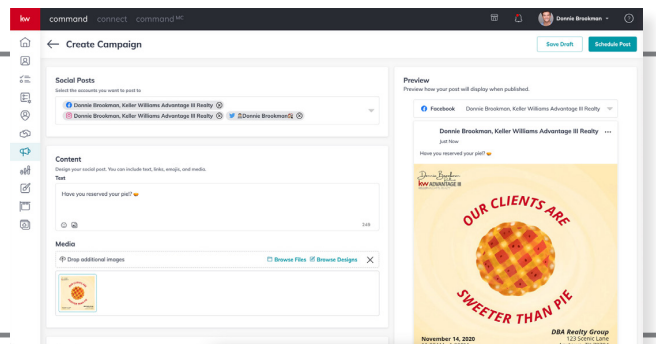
kw command connect command$^{MC}$

Donnie Brookman

Create Campaign

Save Draft Schedule Post

Social Posts

Select the accounts you want to post to

Donnie Brookman, Keller Williams Advantage III Realty
Donnie Brookman, Keller Williams Advantage III Realty
Donnie Brookman

Content

Design your social post. You can include text, links, emojis, and media.

Text

Have you reserved your pie? 🥧

248

Media

Drop additional images

Browse Files Browse Designs

Preview

Preview how your post will display when published.

Facebook Donnie Brookman, Keller Williams Advantage III Realty

Donnie Brookman, Keller Williams Advantage III Realty
Just Now

Have you reserved your pie? 🥧

Donnie Brookman
kw ADVANTAGE III

OUR CLIENTS ARE SWEETER THAN PIE

November 14, 2020

DBA Realty Group
123 Scenic Lane